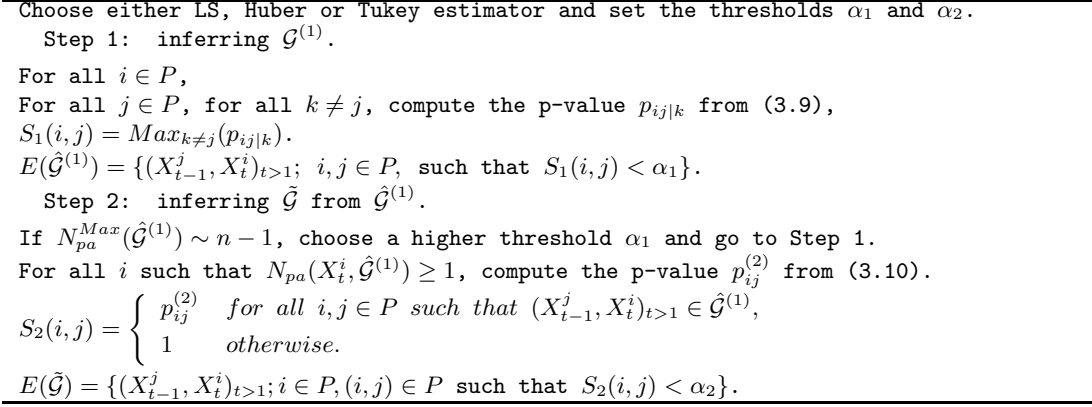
Choose either LS, Huber or Tukey estimator and set the thresholds $\alpha_1$ and $\alpha_2$.

Step 1: inferring $\mathcal{G}^{(1)}$.

For all $i \in P$,
For all $j \in P$, for all $k \neq j$, compute the p-value $p_{ij|k}$ from (3.9),
$S_1(i,j) = Max_{k\neq j}(p_{ij|k})$.
$E(\hat{\mathcal{G}}^{(1)}) = \{(X^j_{t-1}, X^i_t)_{t>1};\ i,j \in P,$ such that $S_1(i,j) < \alpha_1\}$.

Step 2: inferring $\tilde{\mathcal{G}}$ from $\hat{\mathcal{G}}^{(1)}$.

If $N^{Max}_{pa}(\hat{\mathcal{G}}^{(1)}) \sim n-1$, choose a higher threshold $\alpha_1$ and go to Step 1.
For all $i$ such that $N_{pa}(X^i_t, \hat{\mathcal{G}}^{(1)}) \geq 1$, compute the p-value $p^{(2)}_{ij}$ from (3.10).
$S_2(i,j) = \begin{cases} p^{(2)}_{ij} & for\ all\ i,j \in P\ such\ that\ (X^j_{t-1}, X^i_t)_{t>1} \in \hat{\mathcal{G}}^{(1)}, \\ 1 & otherwise. \end{cases}$
$E(\tilde{\mathcal{G}}) = \{(X^j_{t-1}, X^i_t)_{t>1}; i \in P, (i,j) \in P$ such that $S_2(i,j) < \alpha_2\}$.